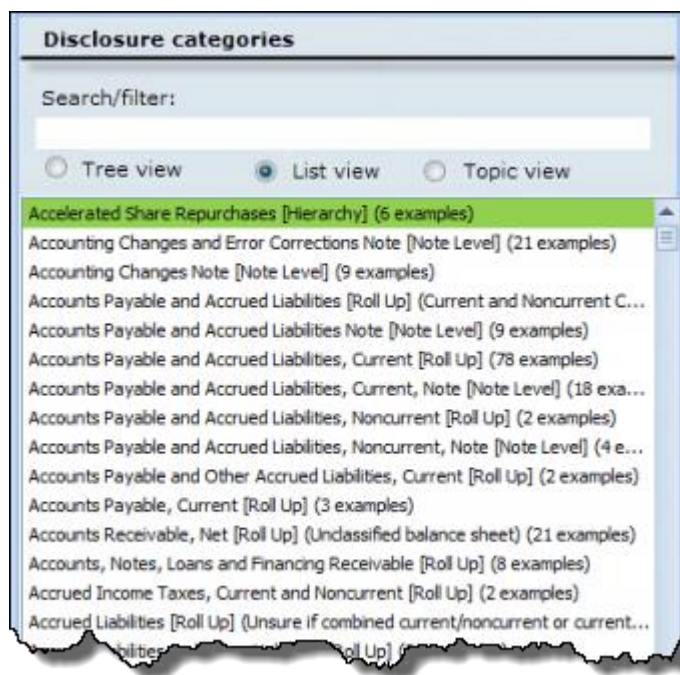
Disclosure categories

Search/filter:

Tree view
List view
Topic view

Accelerated Share Repurchases [Hierarchy] (6 examples)
Accounting Changes and Error Corrections Note [Note Level] (21 examples)
Accounting Changes Note [Note Level] (9 examples)
Accounts Payable and Accrued Liabilities [Roll Up] (Current and Noncurrent C...
Accounts Payable and Accrued Liabilities Note [Note Level] (9 examples)
Accounts Payable and Accrued Liabilities, Current [Roll Up] (78 examples)
Accounts Payable and Accrued Liabilities, Current, Note [Note Level] (18 exa...
Accounts Payable and Accrued Liabilities, Noncurrent [Roll Up] (2 examples)
Accounts Payable and Accrued Liabilities, Noncurrent, Note [Note Level] (4 e...
Accounts Payable and Other Accrued Liabilities, Current [Roll Up] (2 examples)
Accounts Payable, Current [Roll Up] (3 examples)
Accounts Receivable, Net [Roll Up] (Unclassified balance sheet) (21 examples)
Accounts, Notes, Loans and Financing Receivable [Roll Up] (8 examples)
Accrued Income Taxes, Current and Noncurrent [Roll Up] (2 examples)
Accrued Liabilities [Roll Up] (Unsure if combined current/noncurrent or current...
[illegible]bilities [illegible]oll Up] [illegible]